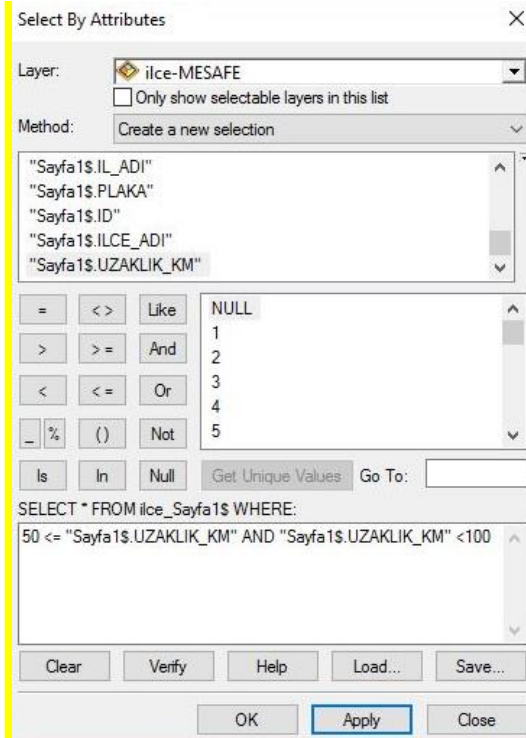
Select By Attributes

Layer: ilce-MESAFE

Only show selectable layers in this list

Method: Create a new selection

"Sayfa1$.IL_ADI"
"Sayfa1$.PLAKA"
"Sayfa1$.ID"
"Sayfa1$.ILCE_ADI"
"Sayfa1$.UZAKLIK_KM"

= <> Like
> >= And
< <= Or
_ % () Not
Is In Null

NULL
1
2
3
4
5

Get Unique Values Go To:

SELECT * FROM ilce_Sayfa1$ WHERE:

50 <= "Sayfa1$.UZAKLIK_KM" AND "Sayfa1$.UZAKLIK_KM" <100

Clear Verify Help Load... Save...

OK Apply Close